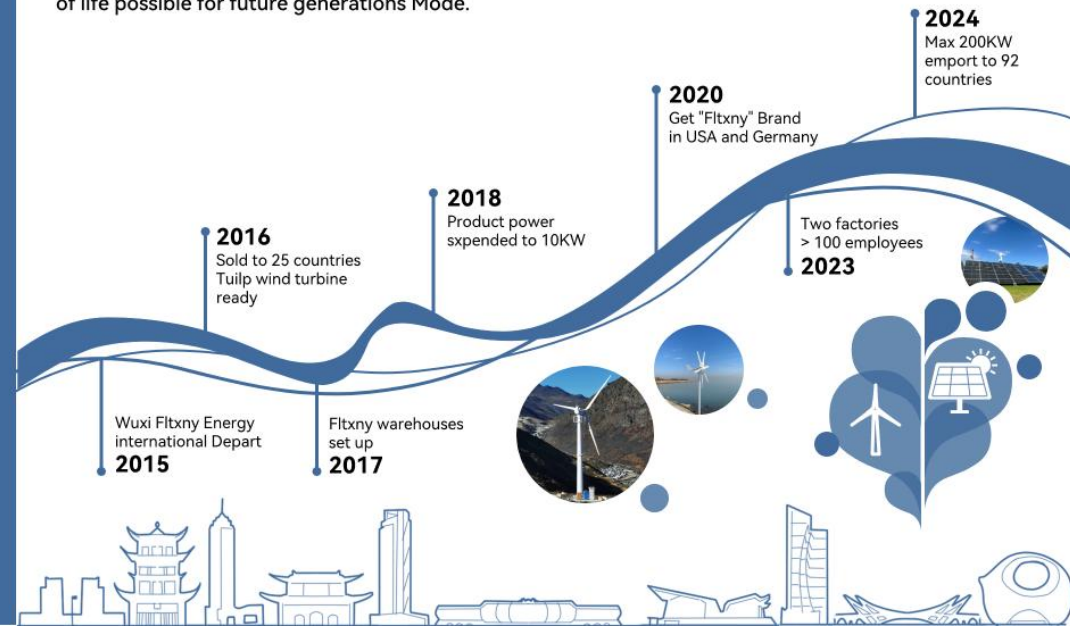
of life possible for future generations Mode.

2024
Max 200KW emport to 92 countries

2020
Get "Fltxny" Brand in USA and Germany

2018
Product power sxpended to 10KW

2016
Sold to 25 countries Tuilp wind turbine ready

Two factories > 100 employees
2023

Wuxi Fltxny Energy international Depart
2015

Fltxny warehouses set up
2017